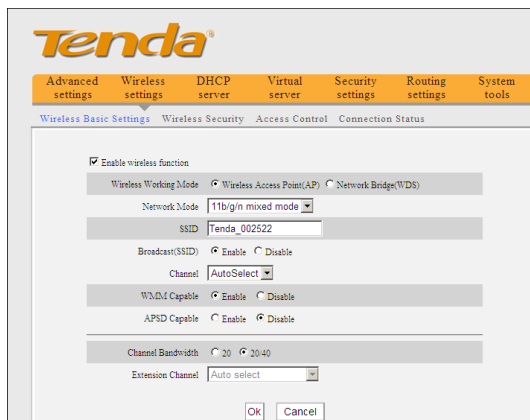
Tenda®

Advanced settings | Wireless settings | DHCP server | Virtual server | Security settings | Routing settings | System tools

Wireless Basic Settings | Wireless Security | Access Control | Connection Status

Enable wireless function

Wireless Working Mode | Wireless Access Point(AP) | Network Bridge(WDS)

Network Mode | 11b/g/n mixed mode

SSID | Tenda_002522

Broadcast(SSID) | Enable | Disable

Channel | AutoSelect

WMM Capable | Enable | Disable

APSD Capable | Enable | Disable

Channel Bandwidth | 20 | 20/40

Extension Channel | Auto select

Ok | Cancel